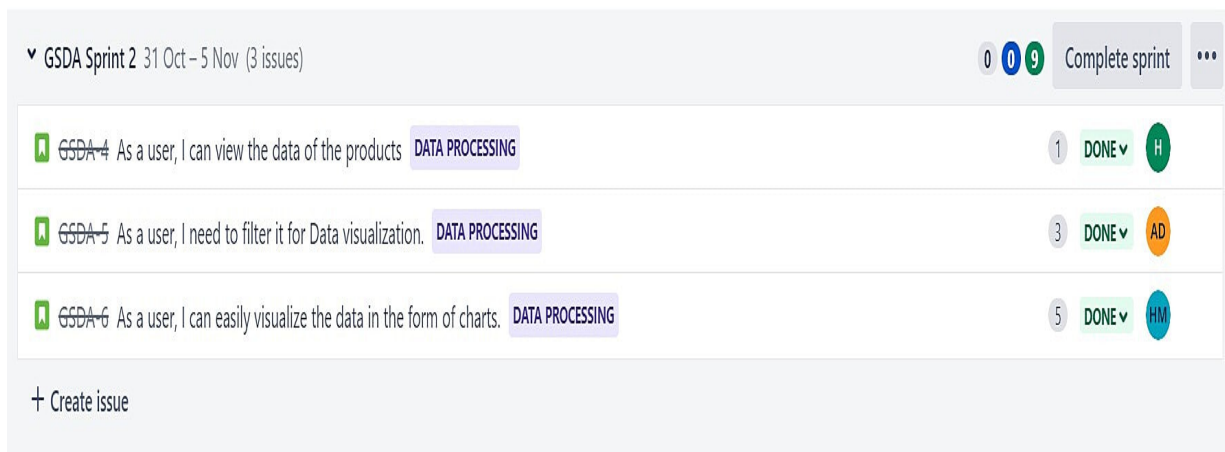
GSDA Sprint 2 31 Oct – 5 Nov (3 issues)

0 0 9 Complete sprint •••

GSDA-4 As a user, I can view the data of the products DATA PROCESSING 1 DONE H

GSDA-5 As a user, I need to filter it for Data visualization. DATA PROCESSING 3 DONE AD

GSDA-6 As a user, I can easily visualize the data in the form of charts. DATA PROCESSING 5 DONE HM

+ Create issue